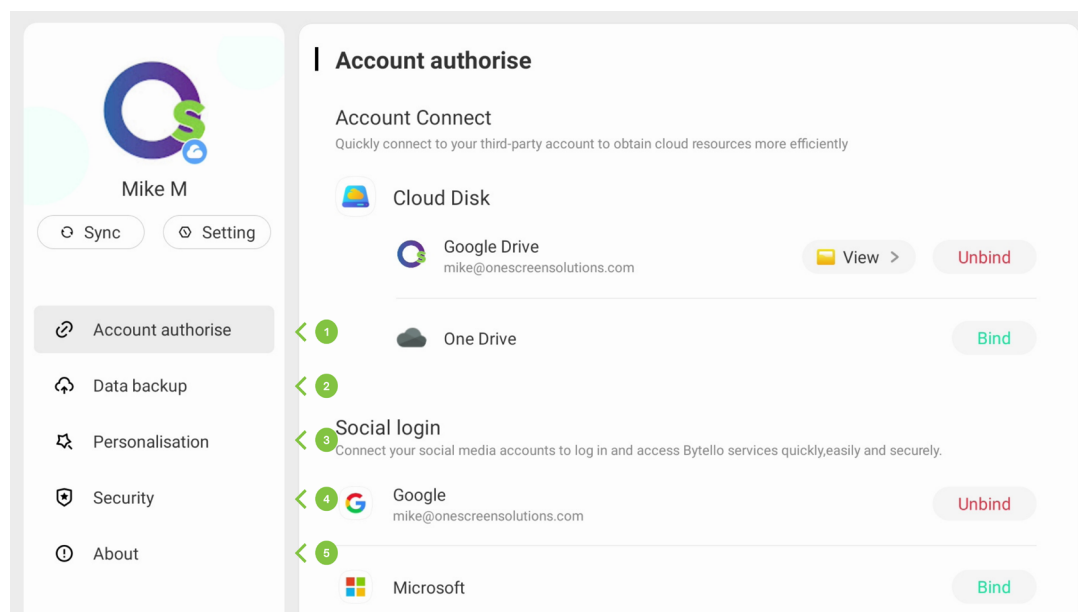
Mike M

Sync

Setting

Account authorise

Data backup

Personalisation

Security

About

1

2

3

4

5

Account authorise

Account Connect

Quickly connect to your third-party account to obtain cloud resources more efficiently

Cloud Disk

Google Drive
mike@onescreensolutions.com

View >

Unbind

One Drive

Bind

Social login

Connect your social media accounts to log in and access Bytello services quickly,easily and securely.

Google
mike@onescreensolutions.com

Unbind

Microsoft

Bind